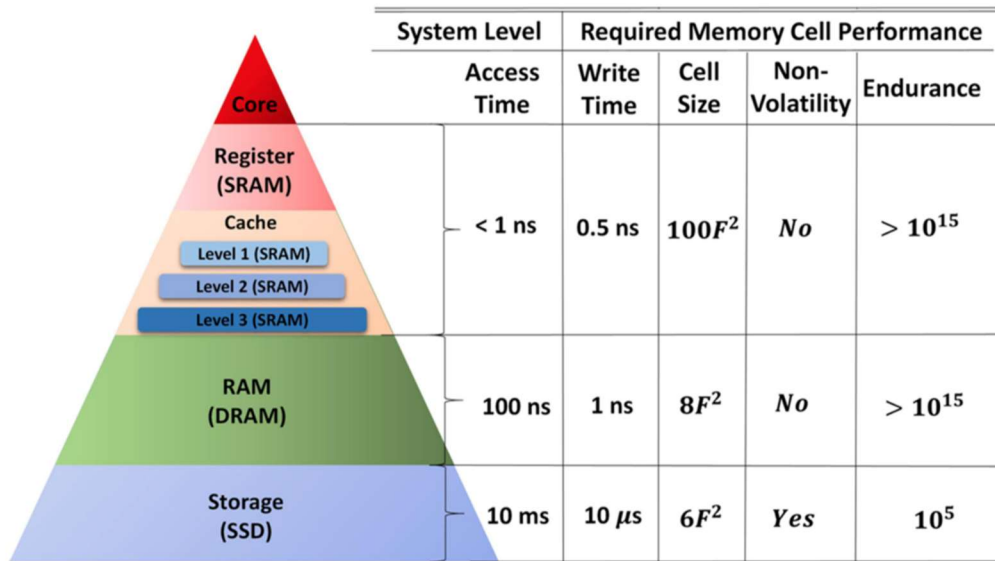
Core

Register (SRAM)

Cache

Level 1 (SRAM)

Level 2 (SRAM)

Level 3 (SRAM)

RAM (DRAM)

Storage (SSD)

| System Level | Required Memory Cell Performance | | | |
|---|---|---|---|---|
| Access Time | Write Time | Cell Size | Non-Volatility | Endurance |
| < 1 ns | 0.5 ns | $100F^2$ | $No$ | $> 10^{15}$ |
| 100 ns | 1 ns | $8F^2$ | $No$ | $> 10^{15}$ |
| 10 ms | 10 $\mu$s | $6F^2$ | $Yes$ | $10^5$ |